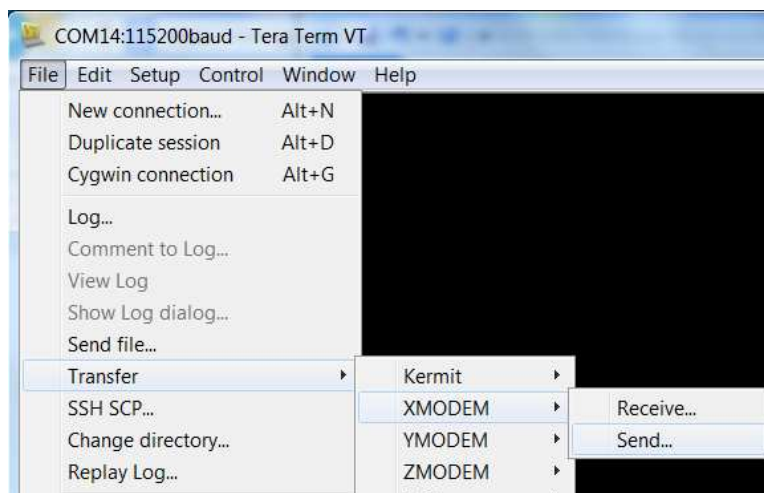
COM14:115200baud - Tera Term VT

File Edit Setup Control Window Help

New connection... Alt+N
Duplicate session Alt+D
Cygwin connection Alt+G
Log...
Comment to Log...
View Log
Show Log dialog...
Send file...
Transfer
SSH SCP...
Change directory...
Replay Log...

Kermit
XMODEM
YMODEM
ZMODEM

Receive...
Send...